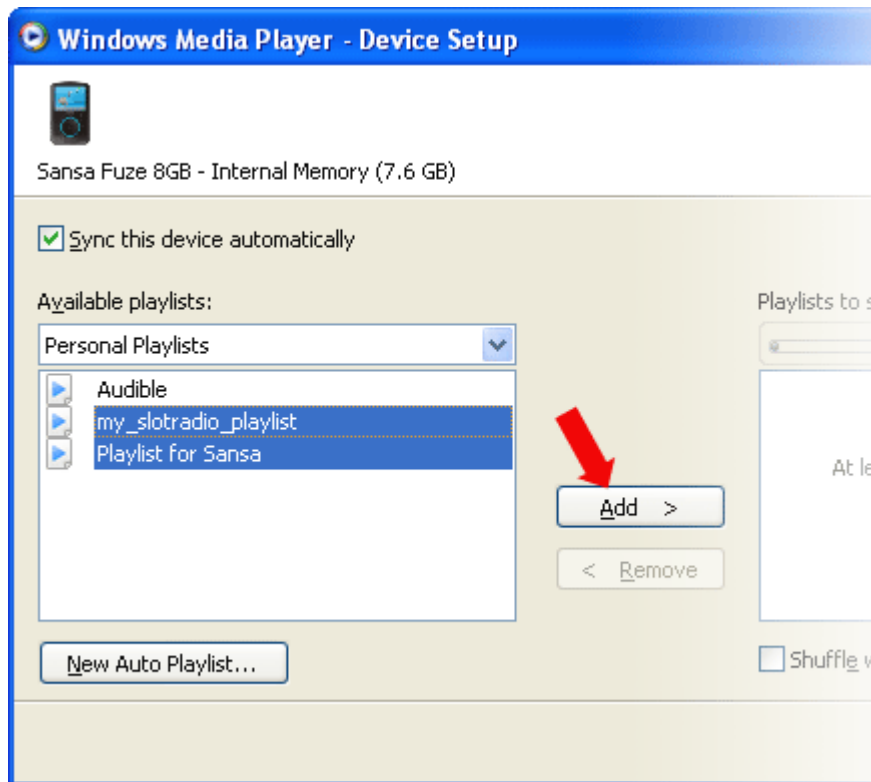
Windows Media Player - Device Setup

Sansa Fuze 8GB - Internal Memory (7.6 GB)

Sync this device automatically

Available playlists:

Personal Playlists

Audible
my_slotradio_playlist
Playlist for Sansa

Add >

< Remove

New Auto Playlist...

Playlists to s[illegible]

At le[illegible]

Shuffle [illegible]